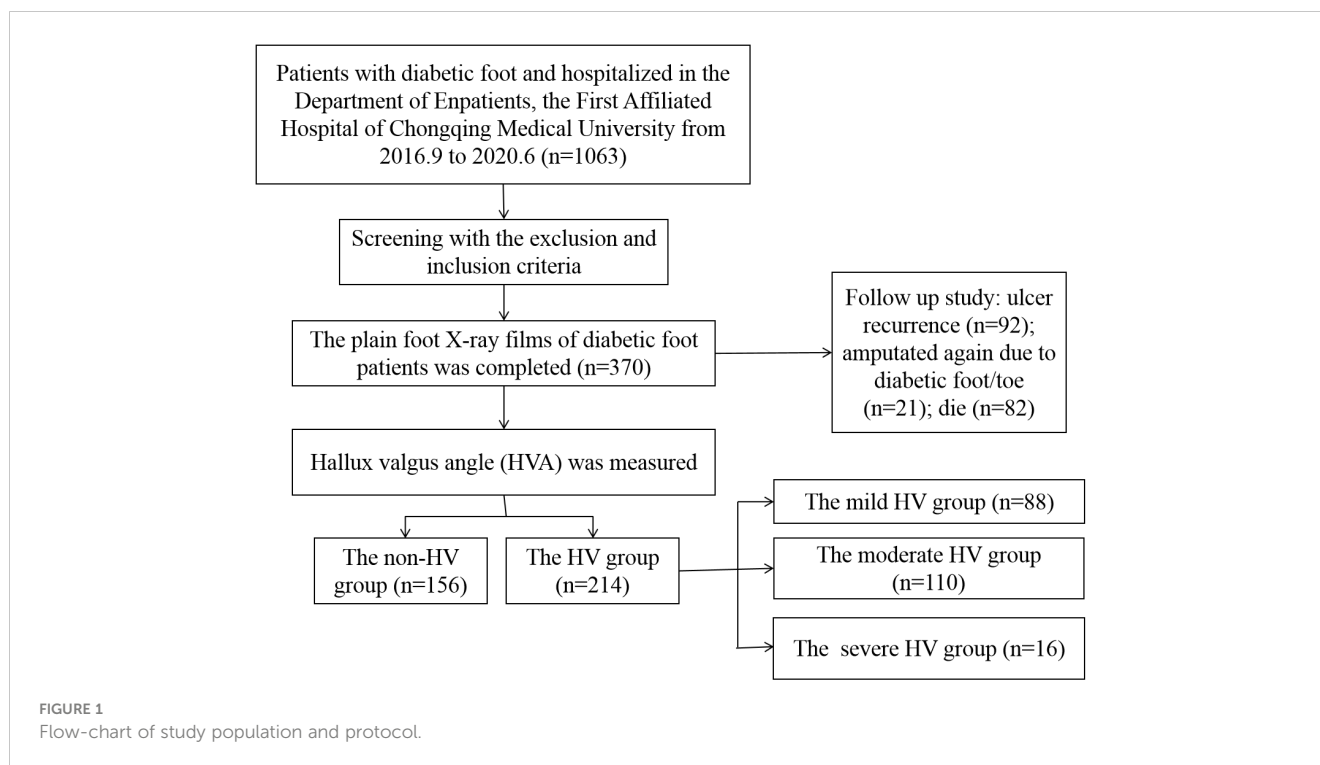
Patients with diabetic foot and hospitalized in the Department of Enpatients, the First Affiliated Hospital of Chongqing Medical University from 2016.9 to 2020.6 (n=1063)

Screening with the exclusion and inclusion criteria

The plain foot X-ray films of diabetic foot patients was completed (n=370)

Follow up study: ulcer recurrence (n=92); amputated again due to diabetic foot/toe (n=21); die (n=82)

Hallux valgus angle (HVA) was measured

The non-HV group (n=156)

The HV group (n=214)

The mild HV group (n=88)

The moderate HV group (n=110)

The  severe HV group (n=16)

FIGURE 1
Flow-chart of study population and protocol.